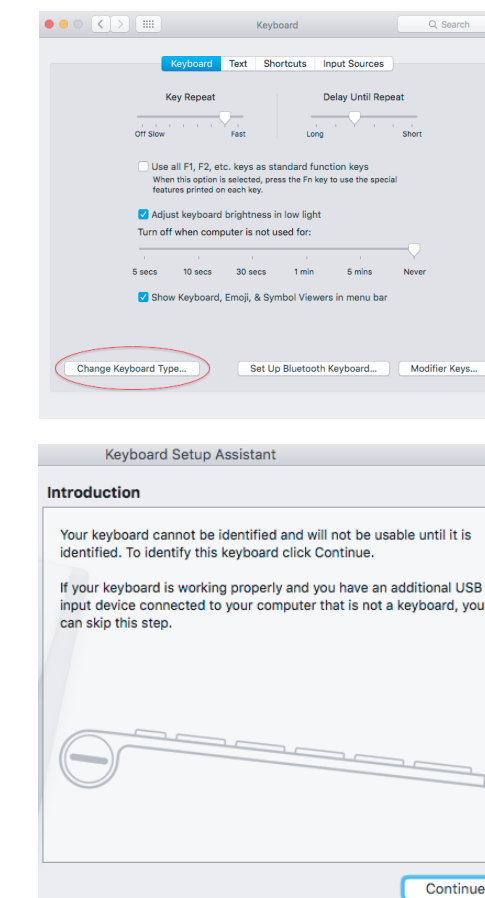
Keyboard

Search

Keyboard | Text | Shortcuts | Input Sources

Key Repeat

Off Slow

Fast

Delay Until Repeat

Long

Short

Use all F1, F2, etc. keys as standard function keys

When this option is selected, press the Fn key to use the special features printed on each key.

Adjust keyboard brightness in low light

Turn off when computer is not used for:

5 secs | 10 secs | 30 secs | 1 min | 5 mins | Never

Show Keyboard, Emoji, & Symbol Viewers in menu bar

Change Keyboard Type...

Set Up Bluetooth Keyboard...

Modifier Keys...

Keyboard Setup Assistant

Introduction

Your keyboard cannot be identified and will not be usable until it is identified. To identify this keyboard click Continue.

If your keyboard is working properly and you have an additional USB input device connected to your computer that is not a keyboard, you can skip this step.

Continue